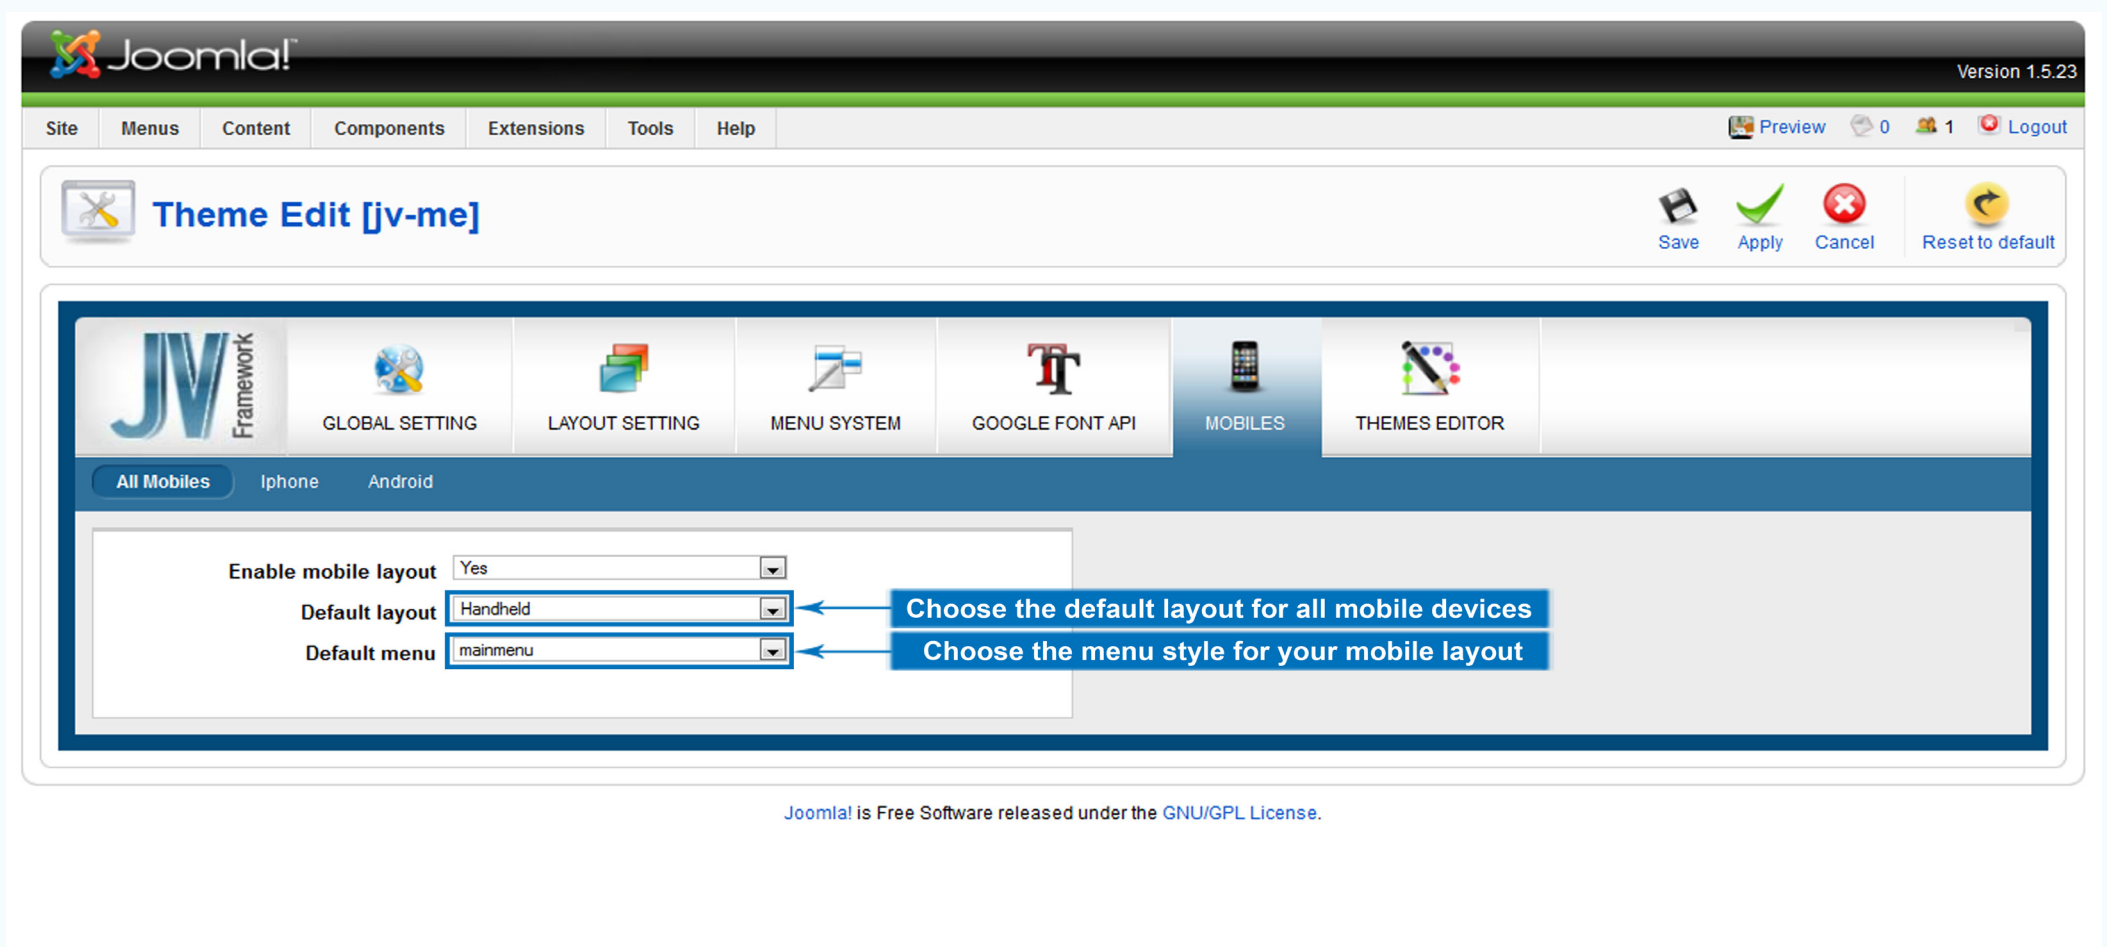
Joomla!
Version 1.5.23

Site Menus Content Components Extensions Tools Help
Preview 0 1 Logout

Theme Edit [jv-me]

Save Apply Cancel Reset to default

JV Framework
GLOBAL SETTING
LAYOUT SETTING
MENU SYSTEM
GOOGLE FONT API
MOBILES
THEMES EDITOR

All Mobiles Iphone Android

Enable mobile layout Yes
Default layout Handheld
Default menu mainmenu

Choose the default layout for all mobile devices
Choose the menu style for your mobile layout

Joomla! is Free Software released under the GNU/GPL License.